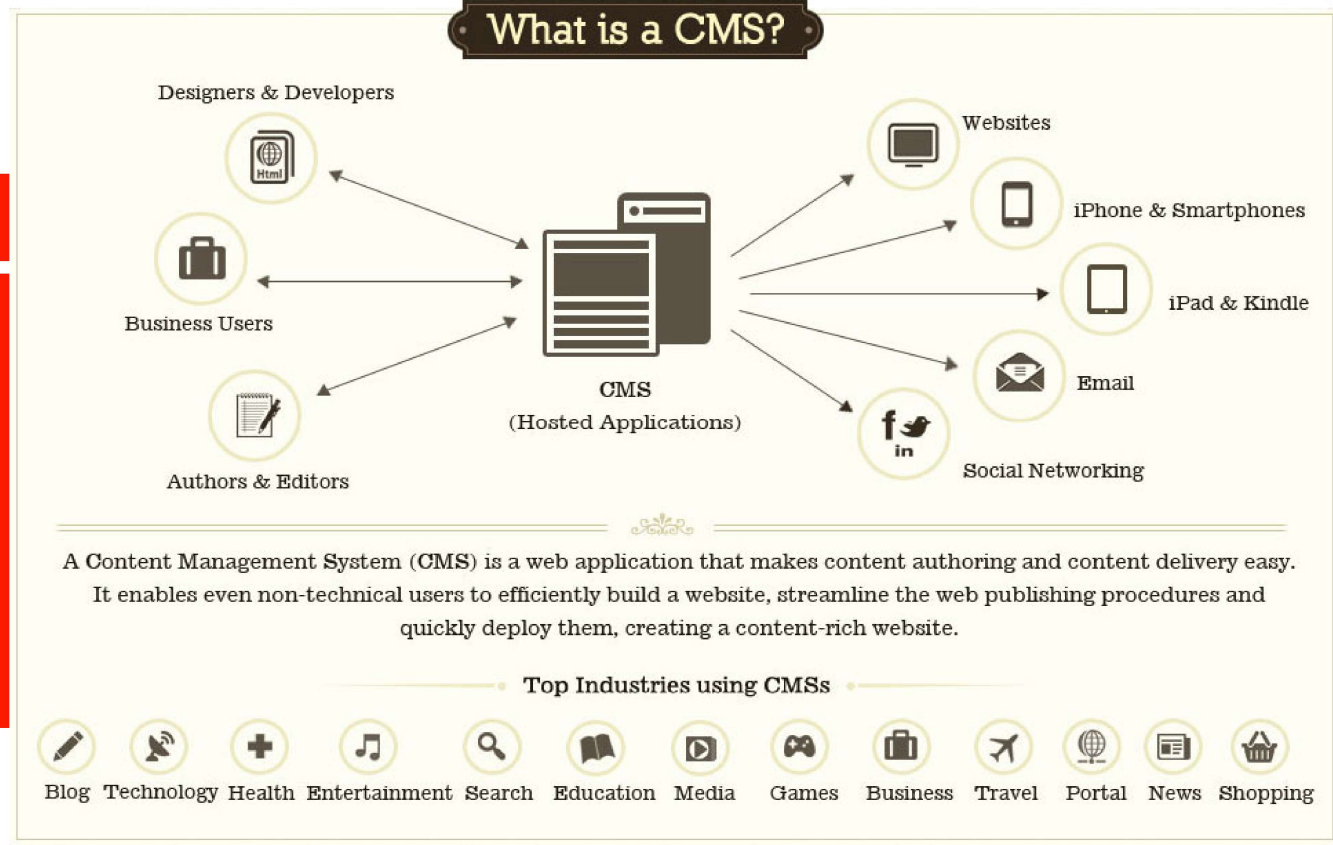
What is a CMS?

Designers & Developers

Html

Business Users

Authors & Editors

CMS
(Hosted Applications)

Websites

iPhone & Smartphones

iPad & Kindle

Email

f in

Social Networking

A Content Management System (CMS) is a web application that makes content authoring and content delivery easy. It enables even non-technical users to efficiently build a website, streamline the web publishing procedures and quickly deploy them, creating a content-rich website.

Top Industries using CMSs

Blog Technology Health Entertainment Search Education Media Games Business Travel Portal News Shopping